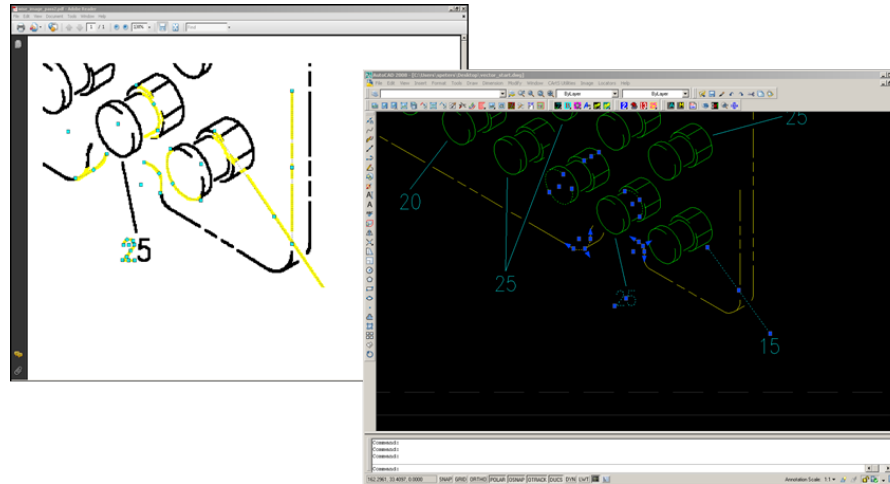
File Edit View Document Tools Window Help

1 / 1

25

AutoCAD 2008

File Edit View Insert Format Tools Draw Dimension Modify Window Help

ByLayer

ByLayer

25

20

25

25

15

Command:
Command:
Command:

SNAP GRID ORTHO POLAR OSNAP OTRACK DUCS DYN LWT MODEL

Annotation Scale: 1:1